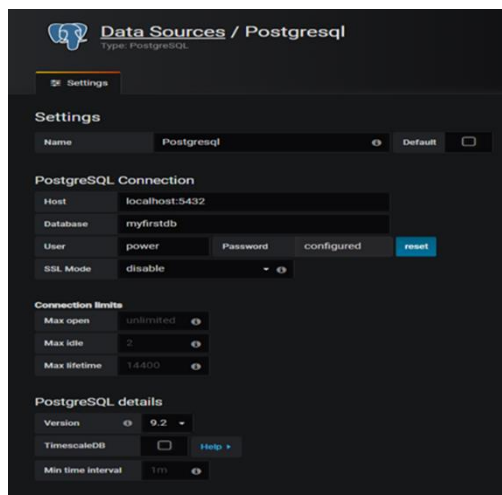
Data Sources / Postgresql
Type: PostgreSQL

Settings

Settings

Name Postgresql Default

PostgreSQL Connection

Host localhost:5432
Database myfirstdb
User power Password configured reset
SSL Mode disable

Connection limits
Max open unlimited
Max idle 2
Max lifetime 14400

PostgreSQL details
Version 9.2
TimescaleDB Help ▸
Min time interval 1m